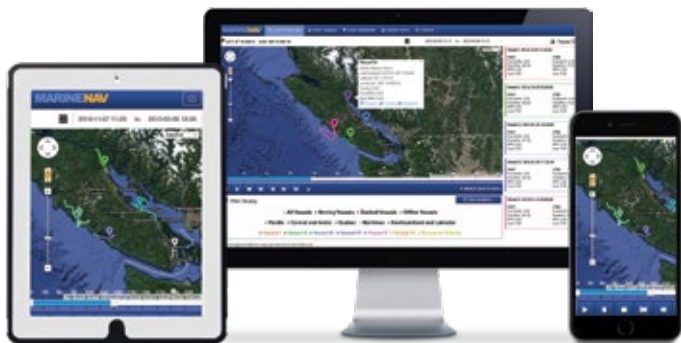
MARINENAV

2016-11-07 11:25 to 2016-00-08 12:00

MARINENAV

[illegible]

All Vessels • Moving Vessels • Docked Vessels • Offline Vessels

Pacific • Central and Arctic • Quebec • Maritimes • Newfoundland and Labrador